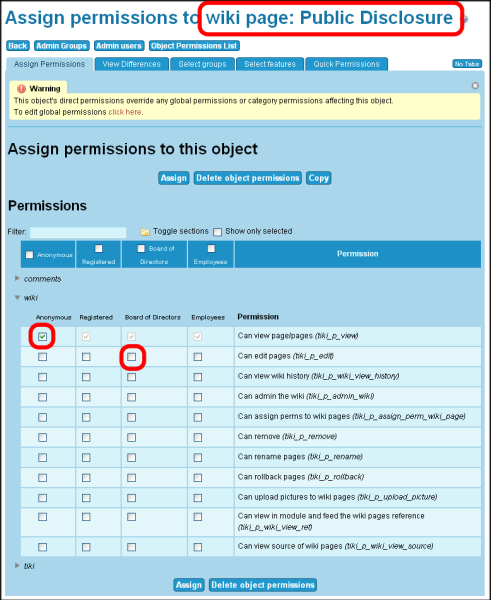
Assign permissions to wiki page: Public Disclosure

Back Admin Groups Admin users Object Permissions List

Assign Permissions View Differences Select groups Select features Quick Permissions No Tabs

Warning
This object's direct permissions override any global permissions or category permissions affecting this object.
To edit global permissions click here.

Assign permissions to this object

Assign Delete object permissions Copy

Permissions

Filter: Toggle sections Show only selected

| Anonymous | Registered | Board of Directors | Employees | Permission |
|---|---|---|---|---|

comments

wiki

| Anonymous | Registered | Board of Directors | Employees | Permission |
|---|---|---|---|---|
| ☑ | ☑ | ☑ | ☑ | Can view page/pages (tiki_p_view) |
| ☐ | ☐ | ☐ | ☐ | Can edit pages (tiki_p_edit) |
| ☐ | ☐ | ☐ | ☐ | Can view wiki history (tiki_p_wiki_view_history) |
| ☐ | ☐ | ☐ | ☐ | Can admin the wiki (tiki_p_admin_wiki) |
| ☐ | ☐ | ☐ | ☐ | Can assign perms to wiki pages (tiki_p_assign_perm_wiki_page) |
| ☐ | ☐ | ☐ | ☐ | Can remove (tiki_p_remove) |
| ☐ | ☐ | ☐ | ☐ | Can rename pages (tiki_p_rename) |
| ☐ | ☐ | ☐ | ☐ | Can rollback pages (tiki_p_rollback) |
| ☐ | ☐ | ☐ | ☐ | Can upload pictures to wiki pages (tiki_p_upload_picture) |
| ☐ | ☐ | ☐ | ☐ | Can view in module and feed the wiki pages reference (tiki_p_wiki_view_ref) |
| ☐ | ☐ | ☐ | ☐ | Can view source of wiki pages (tiki_p_wiki_view_source) |

tiki

Assign Delete object permissions